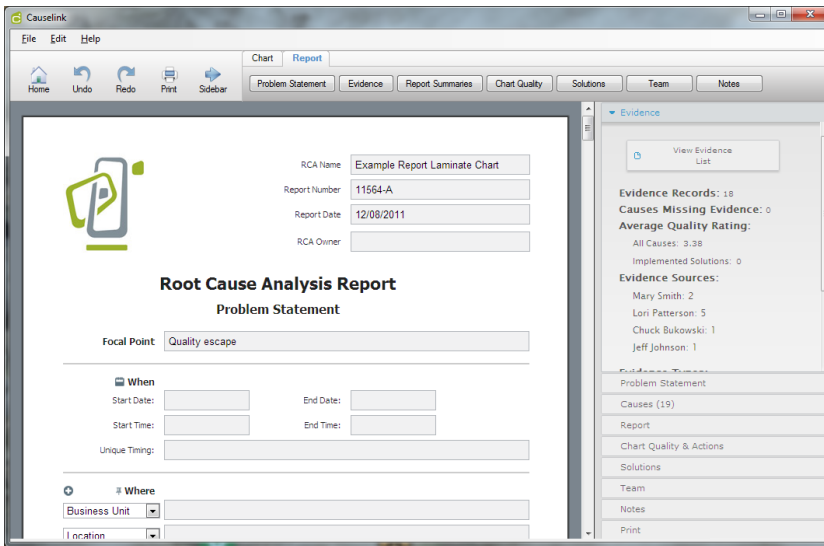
Causelink

File Edit Help

Home Undo Redo Print Sidebar

Chart Report

Problem Statement Evidence Report Summaries Chart Quality Solutions Team Notes

RCA Name Example Report Laminate Chart
Report Number 11564-A
Report Date 12/08/2011
RCA Owner

Root Cause Analysis Report
Problem Statement

Focal Point Quality escape

When
Start Date: End Date:
Start Time: End Time:
Unique Timing:

Where
Business Unit
Location

Evidence

View Evidence List

Evidence Records: 18
Causes Missing Evidence: 0
Average Quality Rating:
All Causes: 3.38
Implemented Solutions: 0
Evidence Sources:
Mary Smith: 2
Lori Patterson: 5
Chuck Bukowski: 1
Jeff Johnson: 1

Problem Statement
Causes (19)
Report
Chart Quality & Actions
Solutions
Team
Notes
Print